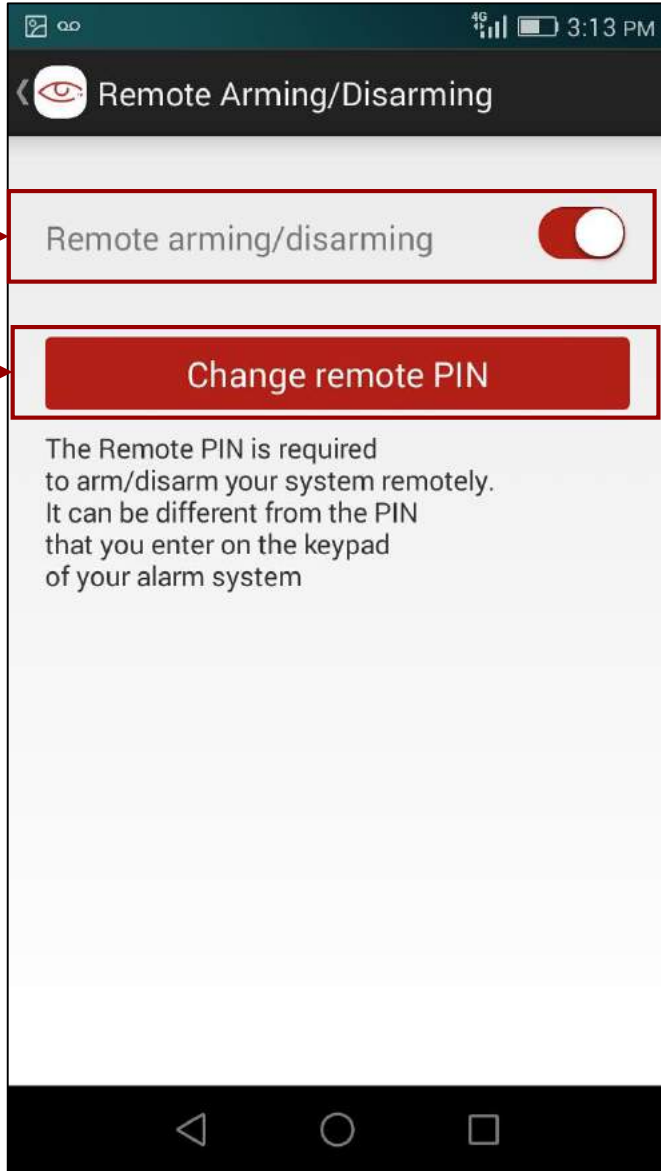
4G 3:13 PM

Remote Arming/Disarming

Remote arming/disarming

Change remote PIN

The Remote PIN is required to arm/disarm your system remotely. It can be different from the PIN that you enter on the keypad of your alarm system